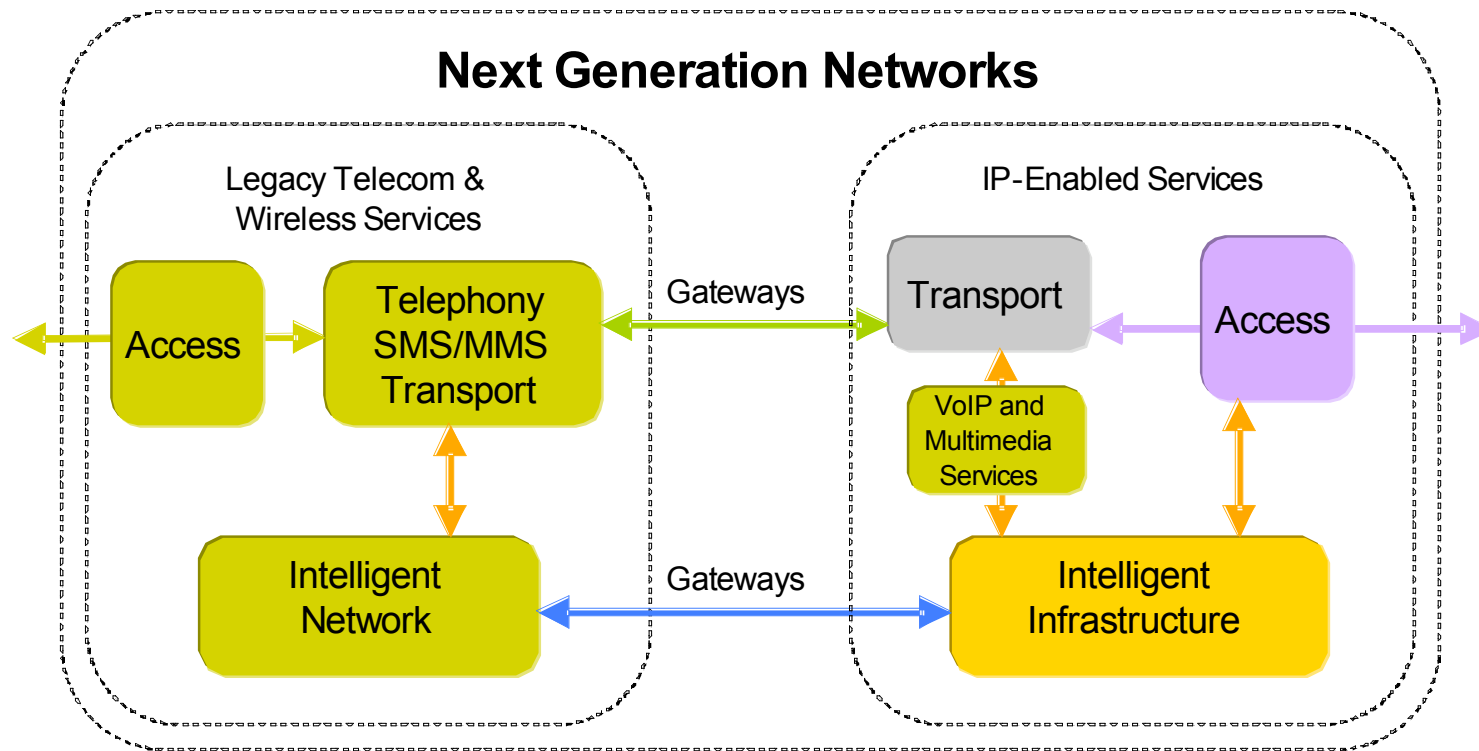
Next Generation Networks

Legacy Telecom & Wireless Services

Access

Telephony SMS/MMS Transport

Intelligent Network

Gateways

Gateways

IP-Enabled Services

Transport

Access

VoIP and Multimedia Services

Intelligent Infrastructure